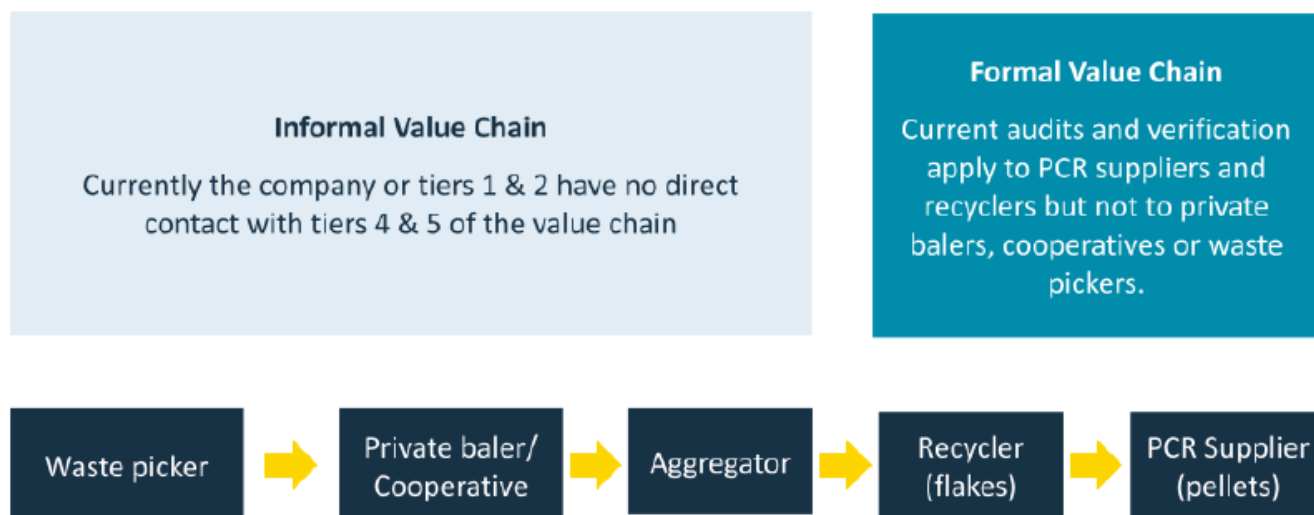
Informal Value Chain

Currently the company or tiers 1 & 2 have no direct contact with tiers 4 & 5 of the value chain

Formal Value Chain

Current audits and verification apply to PCR suppliers and recyclers but not to private balers, cooperatives or waste pickers.

Waste picker

Private baler/ Cooperative

Aggregator

Recycler (flakes)

PCR Supplier (pellets)